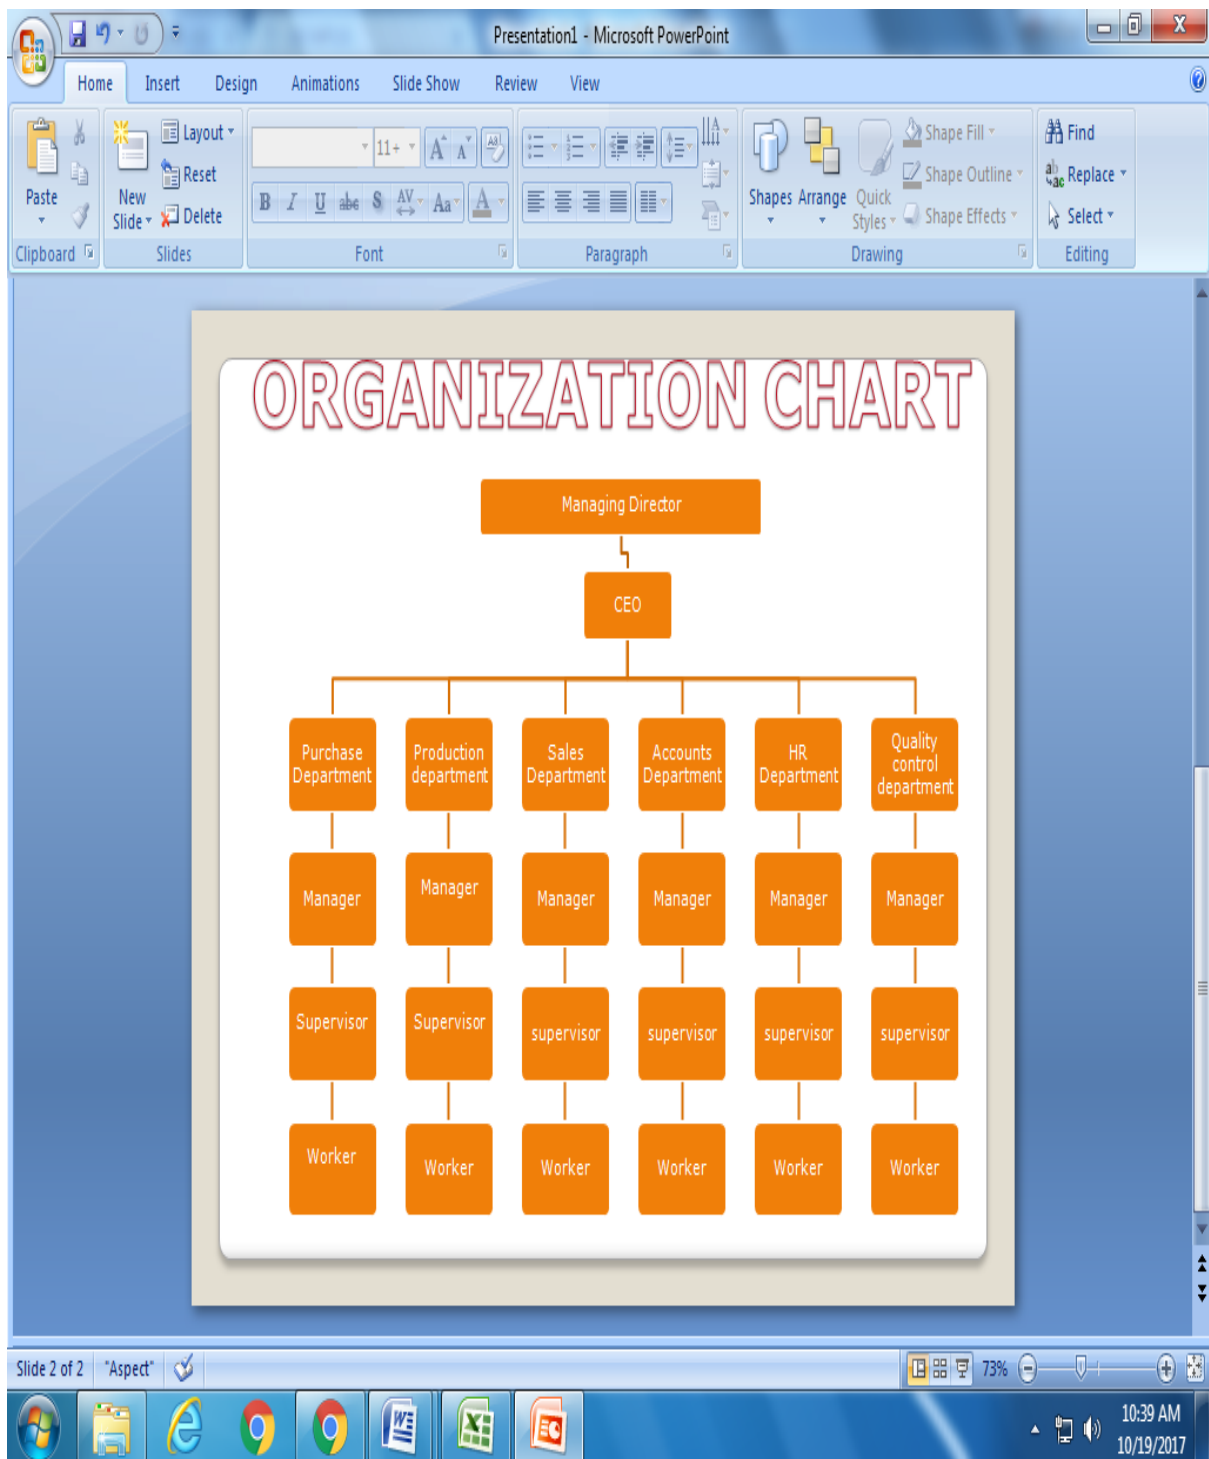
Presentation1 - Microsoft PowerPoint

Home Insert Design Animations Slide Show Review View

Paste
Clipboard
New Slide
Layout
Reset
Delete
Slides
11+
B I U abe S AV Aa A
Font
Paragraph
Shapes Arrange Quick Styles
Shape Fill
Shape Outline
Shape Effects
Drawing
Find
Replace
Select
Editing

ORGANIZATION CHART

Managing Director

CEO

| Purchase Department | Production department | Sales Department | Accounts Department | HR Department | Quality control department |
|---|---|---|---|---|---|
| Manager | Manager | Manager | Manager | Manager | Manager |
| Supervisor | Supervisor | supervisor | supervisor | supervisor | supervisor |
| Worker | Worker | Worker | Worker | Worker | Worker |

Slide 2 of 2 "Aspect" 73%

10:39 AM
10/19/2017